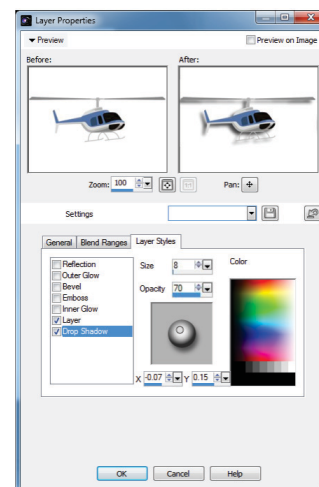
Layer Properties

▼ Preview

Preview on Image

Before:

After:

Zoom: 100

Pan:

Settings

General | Blend Ranges | Layer Styles

Reflection
Outer Glow
Bevel
Emboss
Inner Glow
Layer
Drop Shadow

Size 8

Opacity 70

Color

X -0.07 Y 0.15

OK | Cancel | Help